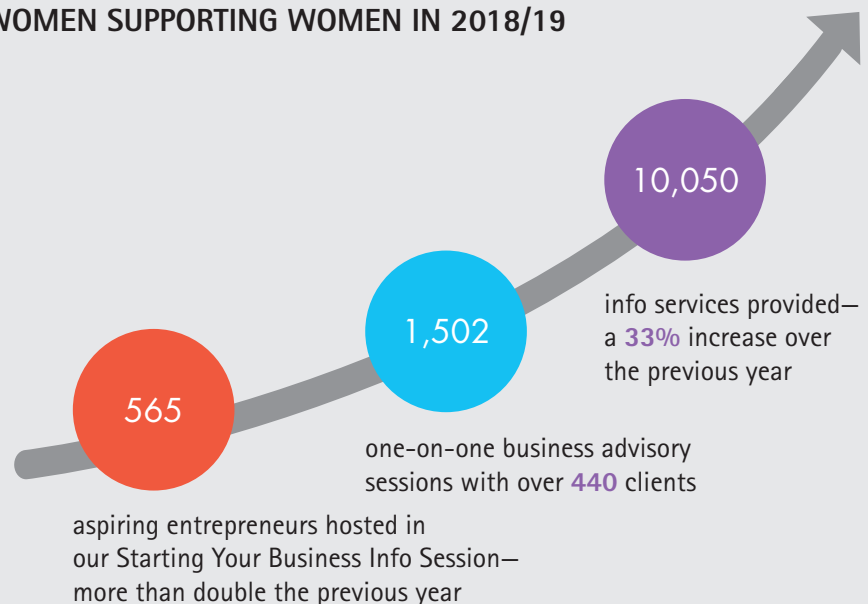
WOMEN SUPPORTING WOMEN IN 2018/19

10,050

info services provided—a 33% increase over the previous year

1,502

one-on-one business advisory sessions with over 440 clients

565

aspiring entrepreneurs hosted in our Starting Your Business Info Session—more than double the previous year